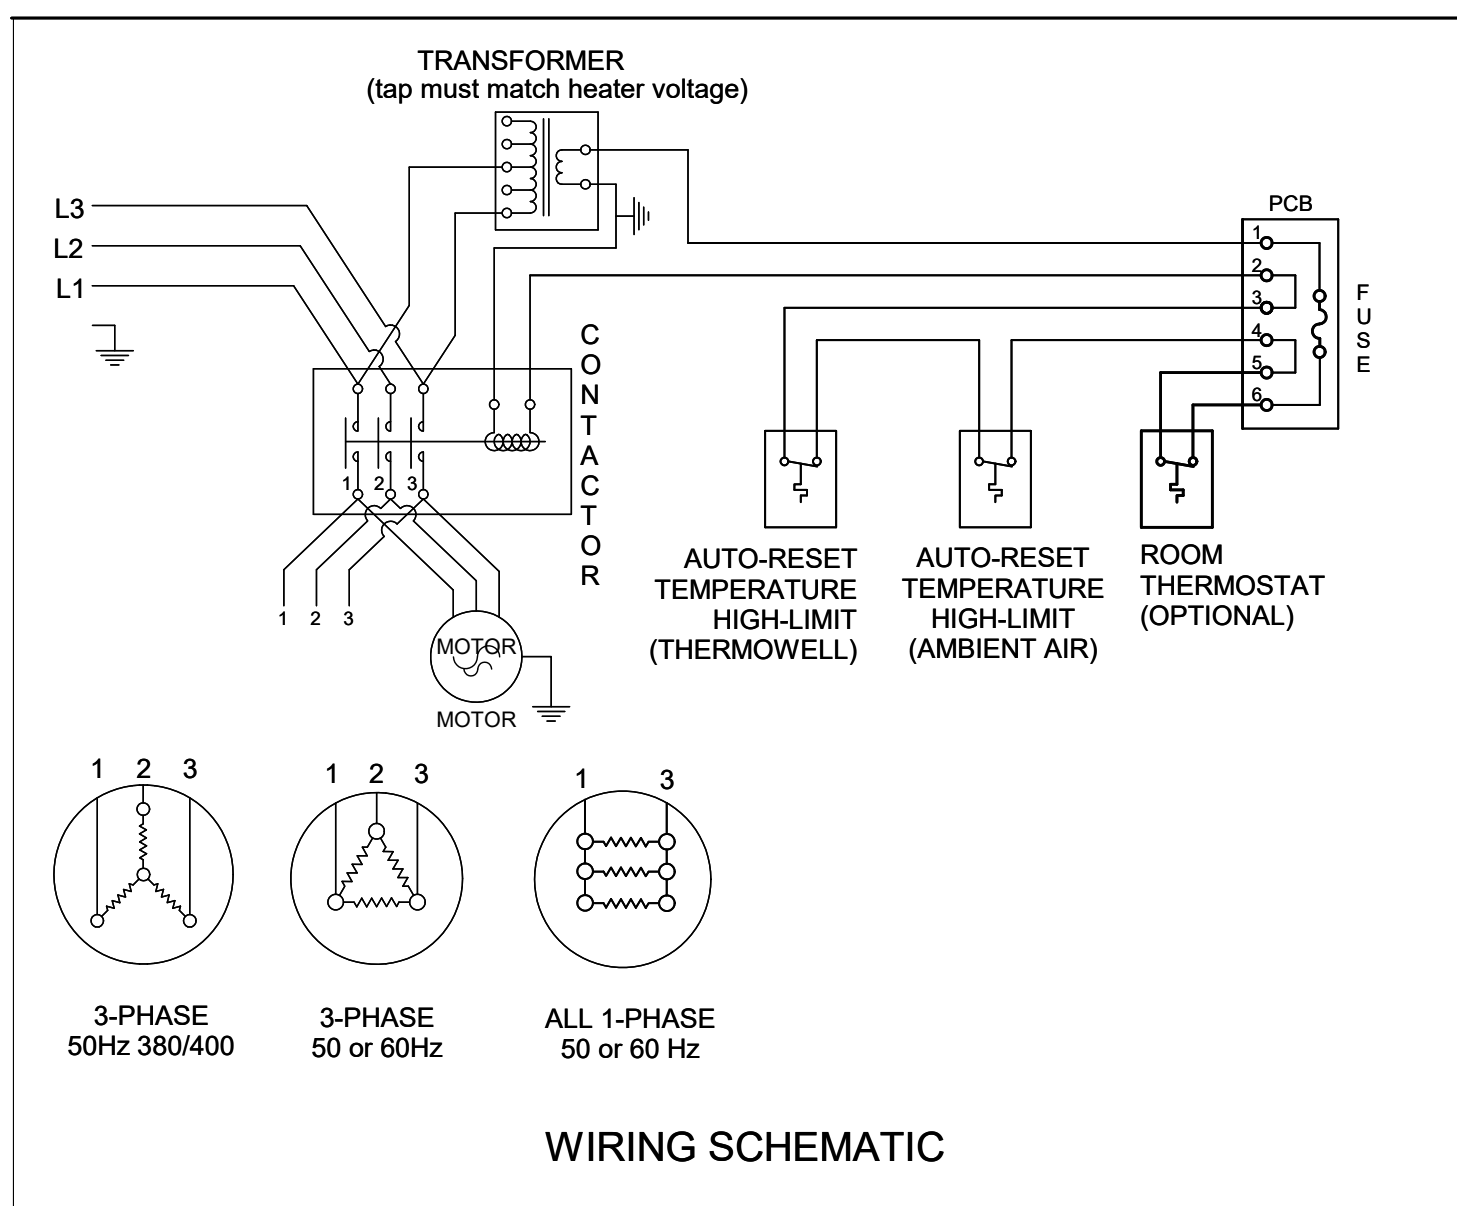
TRANSFORMER
(tap must match heater voltage)

L3
L2
L1

PCB
1
2
3
4
5
6

F
U
S
E

C
O
N
T
A
C
T
O
R

1 2 3

1 2 3

MOTOR

MOTOR

AUTO-RESET
TEMPERATURE
HIGH-LIMIT
(THERMOWELL)

AUTO-RESET
TEMPERATURE
HIGH-LIMIT
(AMBIENT AIR)

ROOM
THERMOSTAT
(OPTIONAL)

1 2 3

1 2 3

1 3

3-PHASE
50Hz 380/400

3-PHASE
50 or 60Hz

ALL 1-PHASE
50 or 60 Hz

WIRING SCHEMATIC